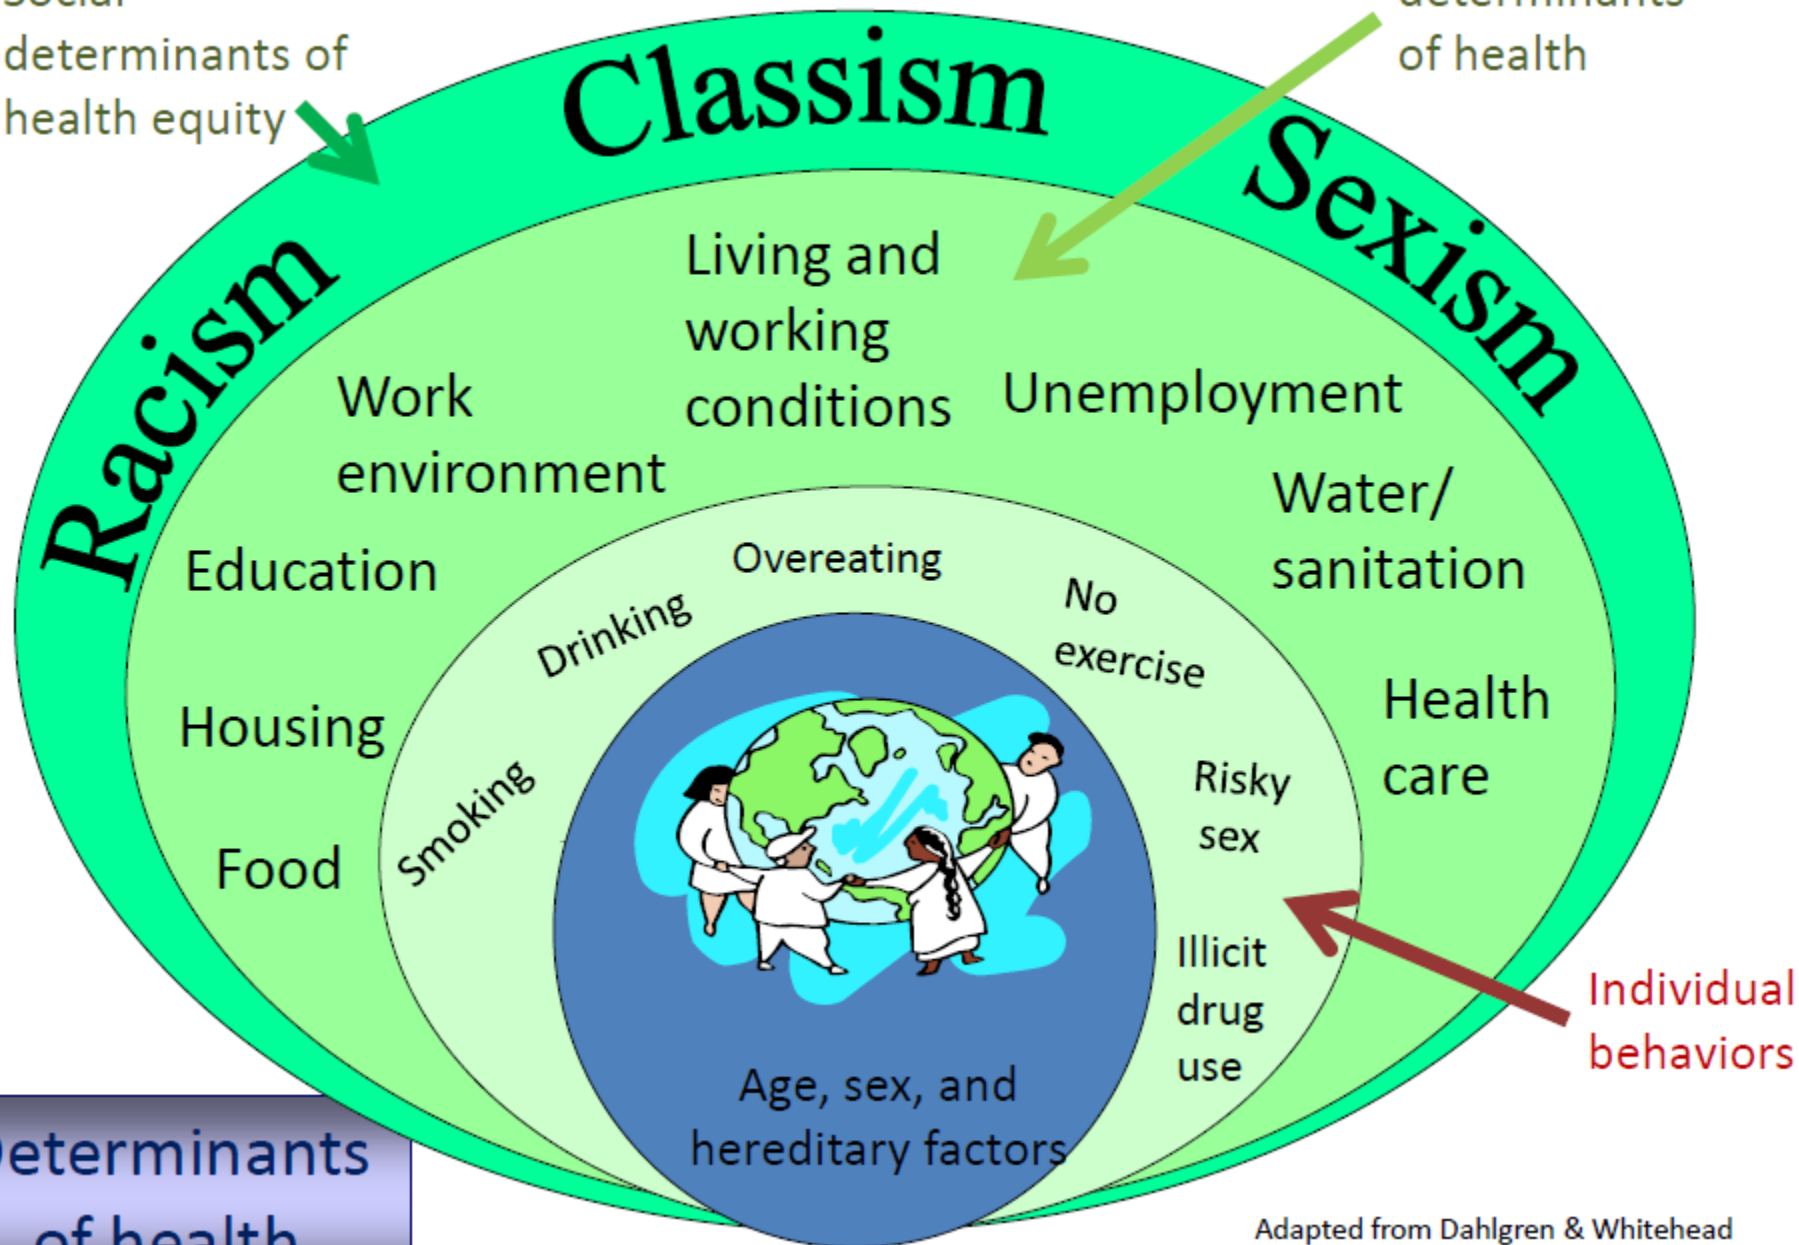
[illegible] determinants of health equity

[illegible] of health

Classism

Racism

Sexism

Living and working conditions

Work environment

Unemployment

Water/ sanitation

Education

Housing

Food

Health care

Overeating

Drinking

No exercise

Smoking

Risky sex

Illicit drug use

Age, sex, and hereditary factors

Individual behaviors

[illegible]eterminants of health

Adapted from Dahlgren & Whitehead